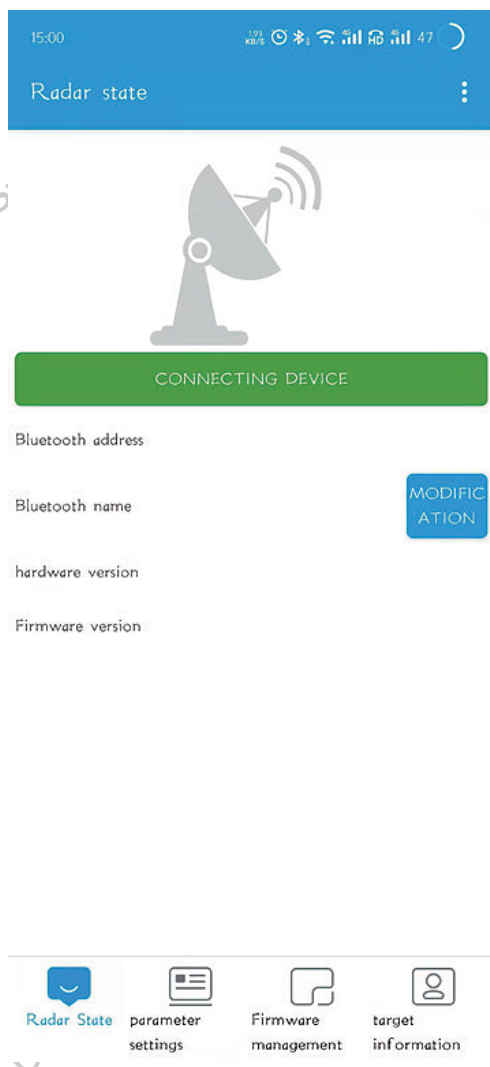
15:00 1.93 KB/S 4G HD 4G 47

Radar state

CONNECTING DEVICE

Bluetooth address

Bluetooth name

MODIFICATION

hardware version

Firmware version

Radar State

parameter settings

Firmware management

target information